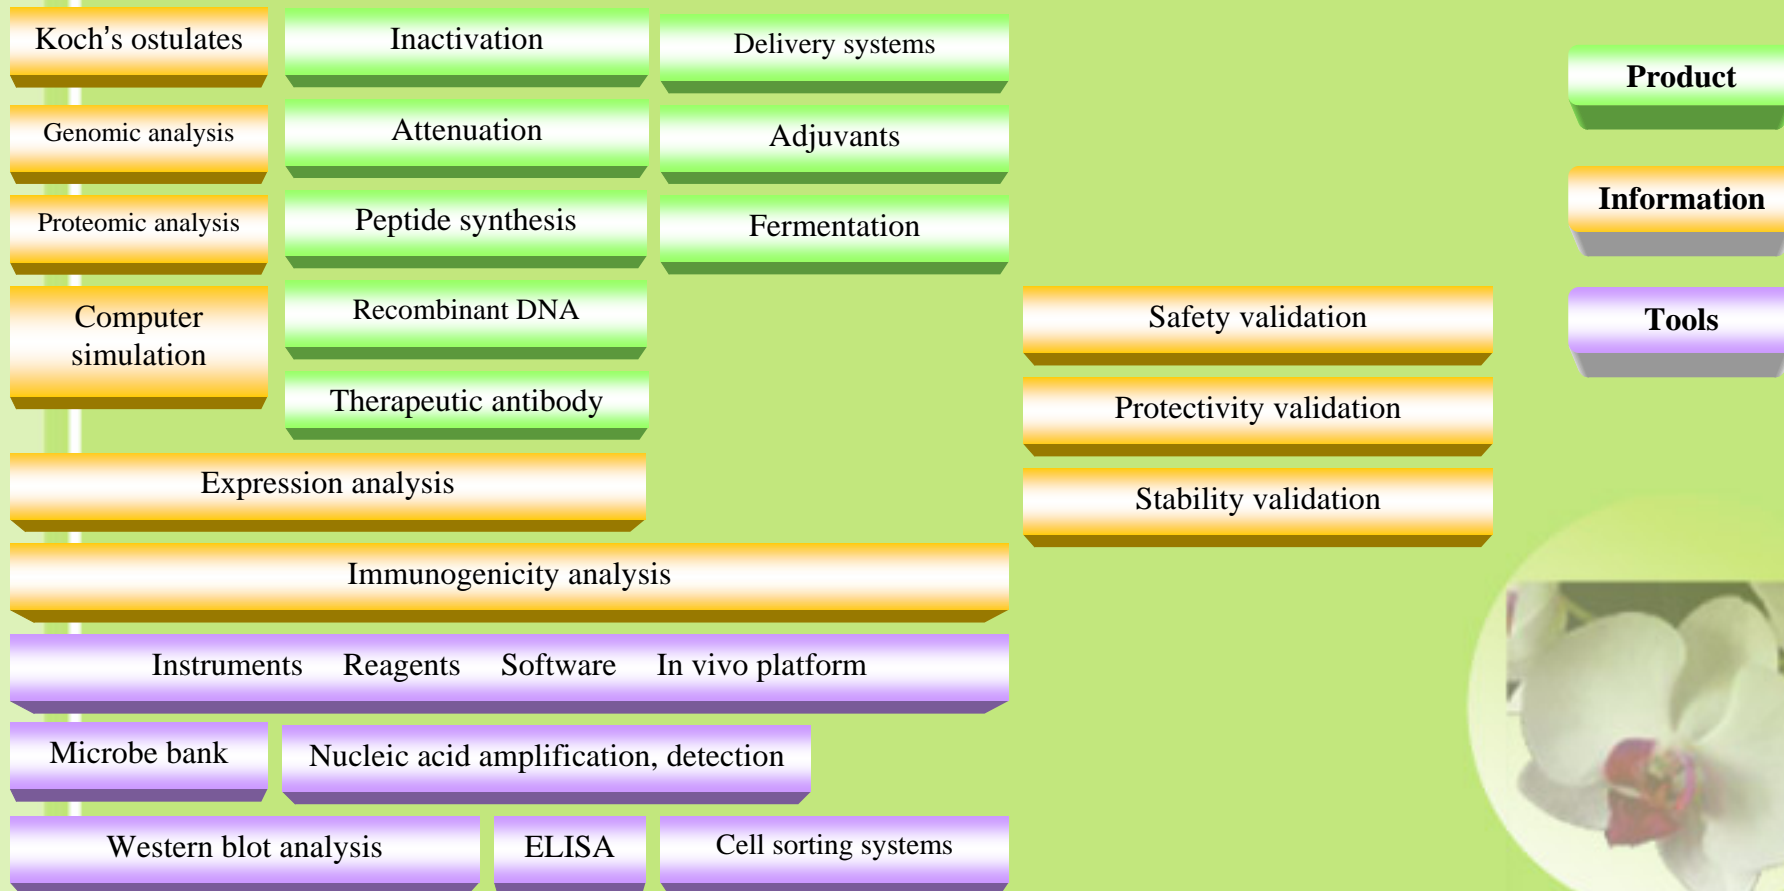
Koch's ostulates

Inactivation

Delivery systems

Product

Genomic analysis

Attenuation

Adjuvants

Information

Proteomic analysis

Peptide synthesis

Fermentation

Tools

Computer simulation

Recombinant DNA

Safety validation

Therapeutic antibody

Protectivity validation

Expression analysis

Stability validation

Immunogenicity analysis

Instruments Reagents Software In vivo platform

Microbe bank

Nucleic acid amplification, detection

Western blot analysis

ELISA

Cell sorting systems